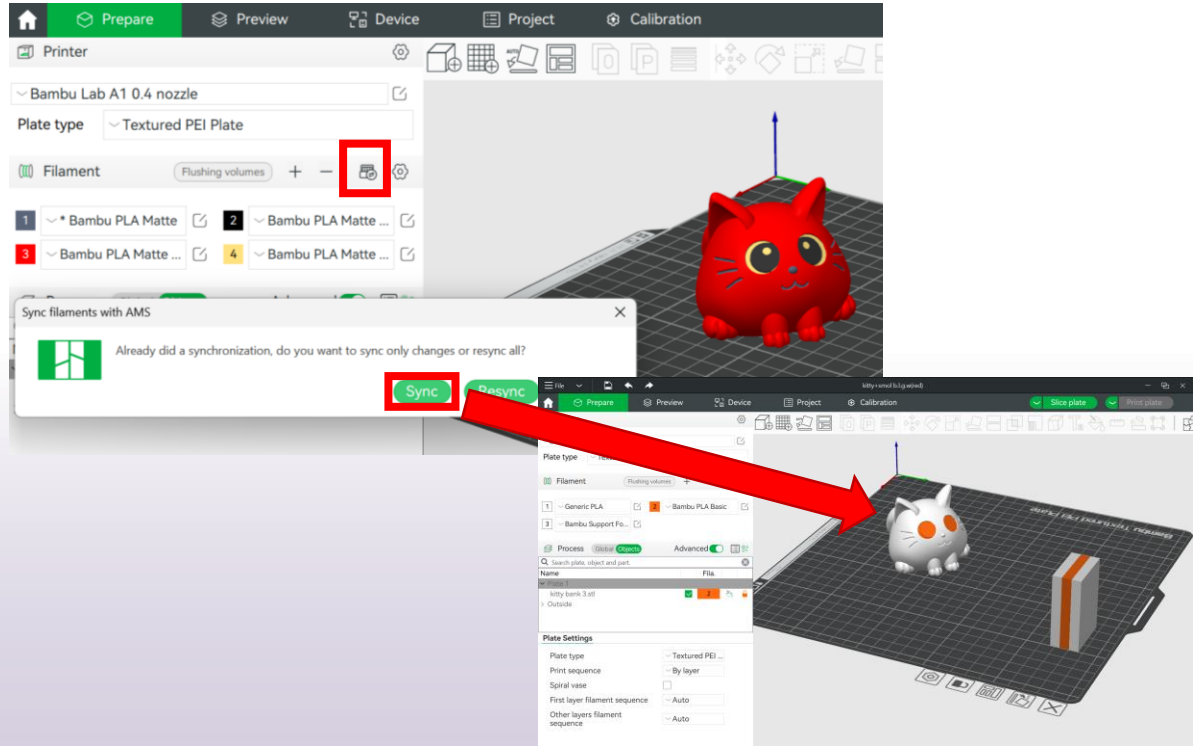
Prepare Preview Device Project Calibration

Printer

Bambu Lab A1 0.4 nozzle

Plate type Textured PEI Plate

Filament Flushing volumes

1 * Bambu PLA Matte 2 Bambu PLA Matte ...
3 Bambu PLA Matte ... 4 Bambu PLA Matte ...

Sync filaments with AMS

Already did a synchronization, do you want to sync only changes or resync all?

Sync Resync

File kitty+smol b.l.g.w(rxd)

Prepare Preview Device Project Calibration Slice plate Print plate

Plate type

Filament Flushing volumes

1 Generic PLA 2 Bambu PLA Basic
3 Bambu Support Fo...

Process Global Objects Advanced

Search plate, object and part.

Name Fila.

Plate 1

kitty bank 3.stl 2

Outside

Plate Settings

Plate type Textured PEI ...
Print sequence By layer
Spiral vase
First layer filament sequence Auto
Other layers filament sequence Auto

Bambu Textured PEI Plate